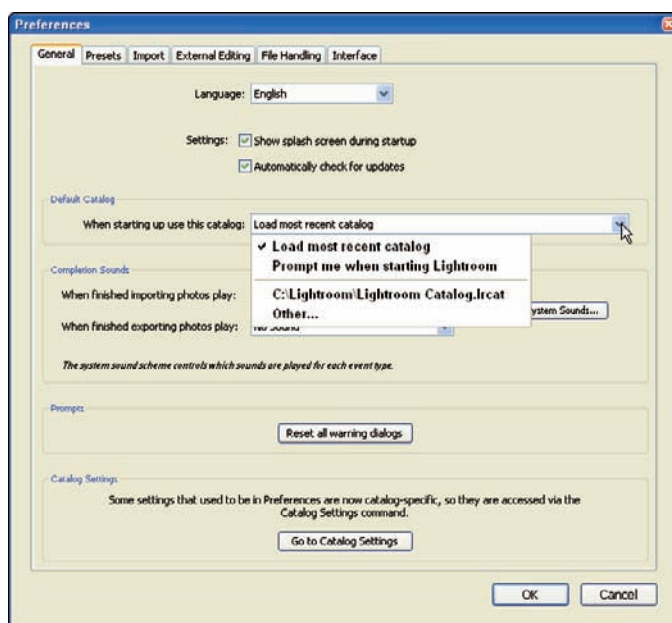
Preferences

General | Presets | Import | External Editing | File Handling | Interface

Language: English

Settings: Show splash screen during startup

Automatically check for updates

Default Catalog

When starting up use this catalog: Load most recent catalog

✓ Load most recent catalog
Prompt me when starting Lightroom
C:\Lightroom\Lightroom Catalog.lrcat
Other...

Completion Sounds

When finished importing photos play:

When finished exporting photos play: No Sound

ystem Sounds...

The system sound scheme controls which sounds are played for each event type.

Prompts

Reset all warning dialogs

Catalog Settings

Some settings that used to be in Preferences are now catalog-specific, so they are accessed via the Catalog Settings command.

Go to Catalog Settings

OK | Cancel